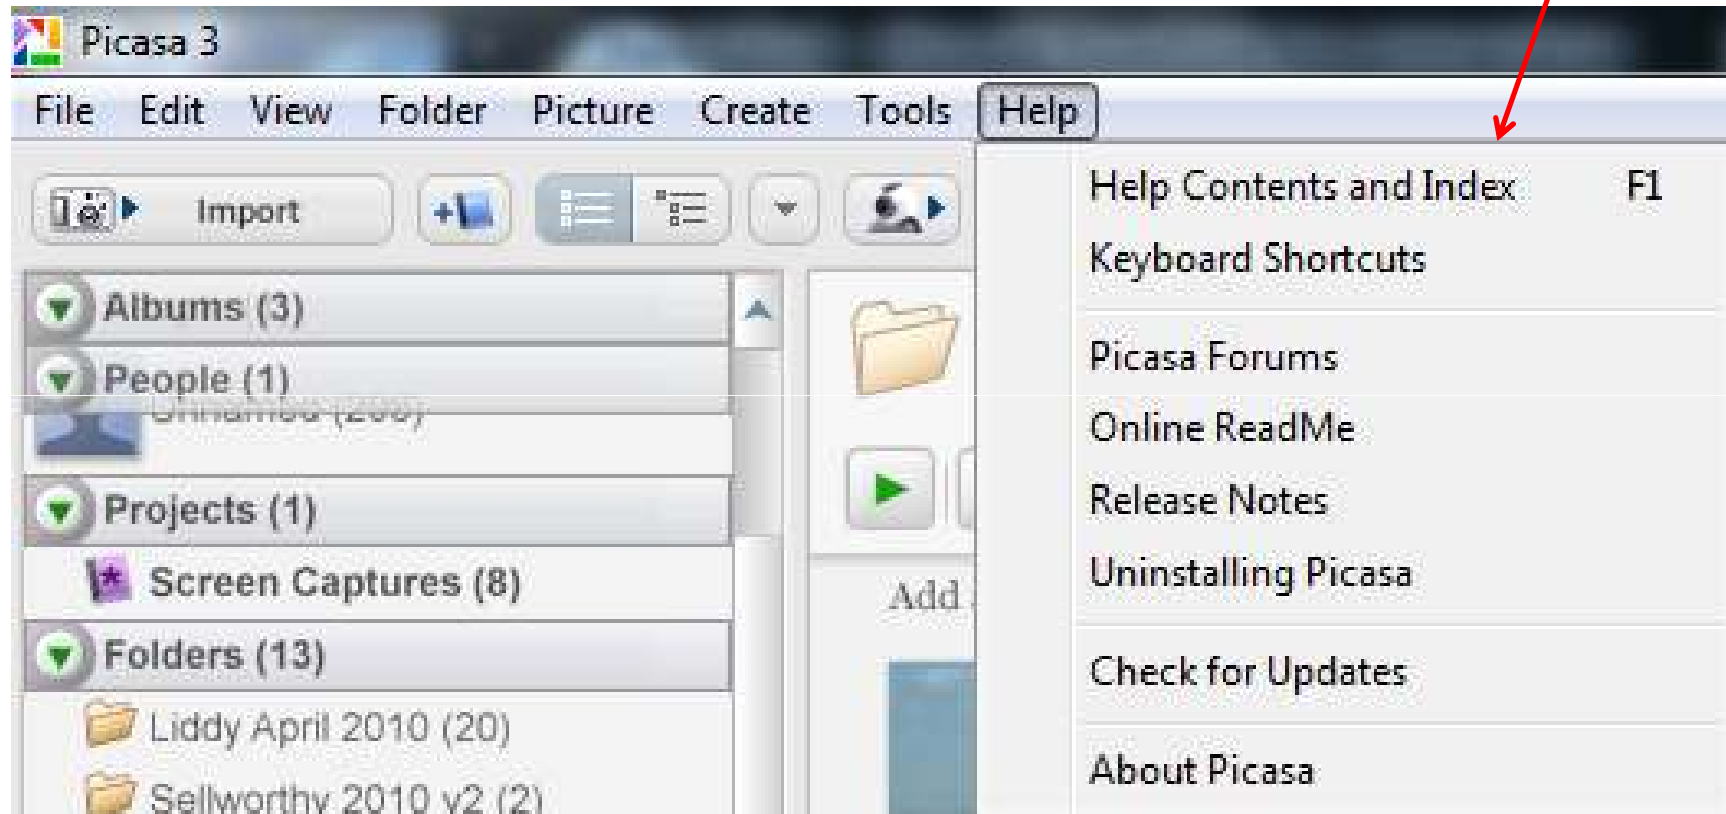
Picasa 3

File Edit View Folder Picture Create Tools Help

Import

Albums (3)
People (1)
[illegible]
Projects (1)
Screen Captures (8)
Folders (13)
Liddy April 2010 (20)
Sellworthy 2010 v2 (2)

Add

Help Contents and Index F1
Keyboard Shortcuts

Picasa Forums
Online ReadMe
Release Notes
Uninstalling Picasa

Check for Updates

About Picasa